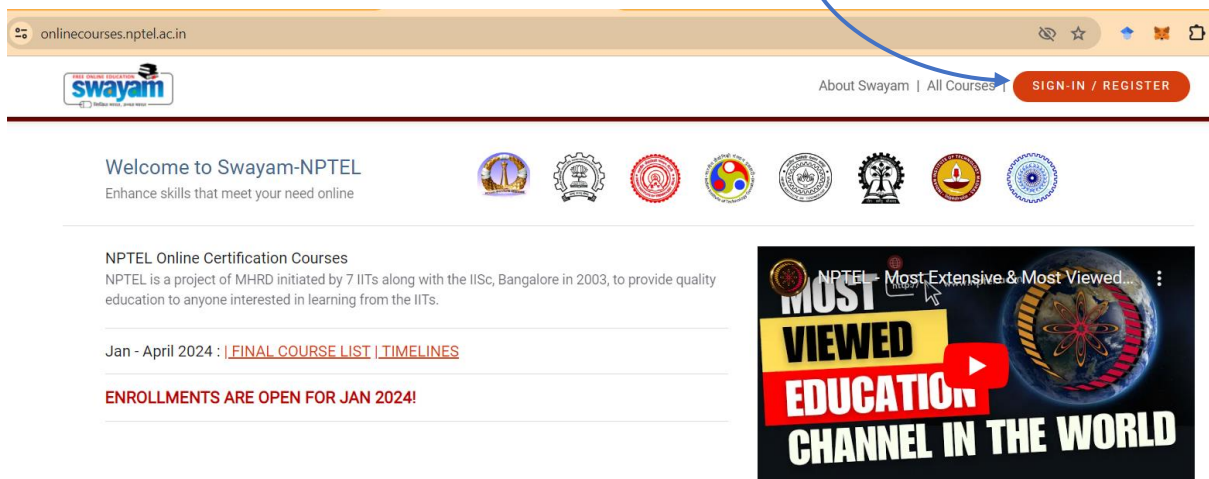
onlinecourses.nptel.ac.in

FREE ONLINE EDUCATION
swayam

About Swayam | All Courses | SIGN-IN / REGISTER

Welcome to Swayam-NPTEL
Enhance skills that meet your need online

NPTEL Online Certification Courses
NPTEL is a project of MHRD initiated by 7 IITs along with the IISc, Bangalore in 2003, to provide quality education to anyone interested in learning from the IITs.

Jan - April 2024 : | FINAL COURSE LIST | TIMELINES

ENROLLMENTS ARE OPEN FOR JAN 2024!

NPTEL - Most Extensive & Most Viewed...

MOST VIEWED EDUCATION CHANNEL IN THE WORLD